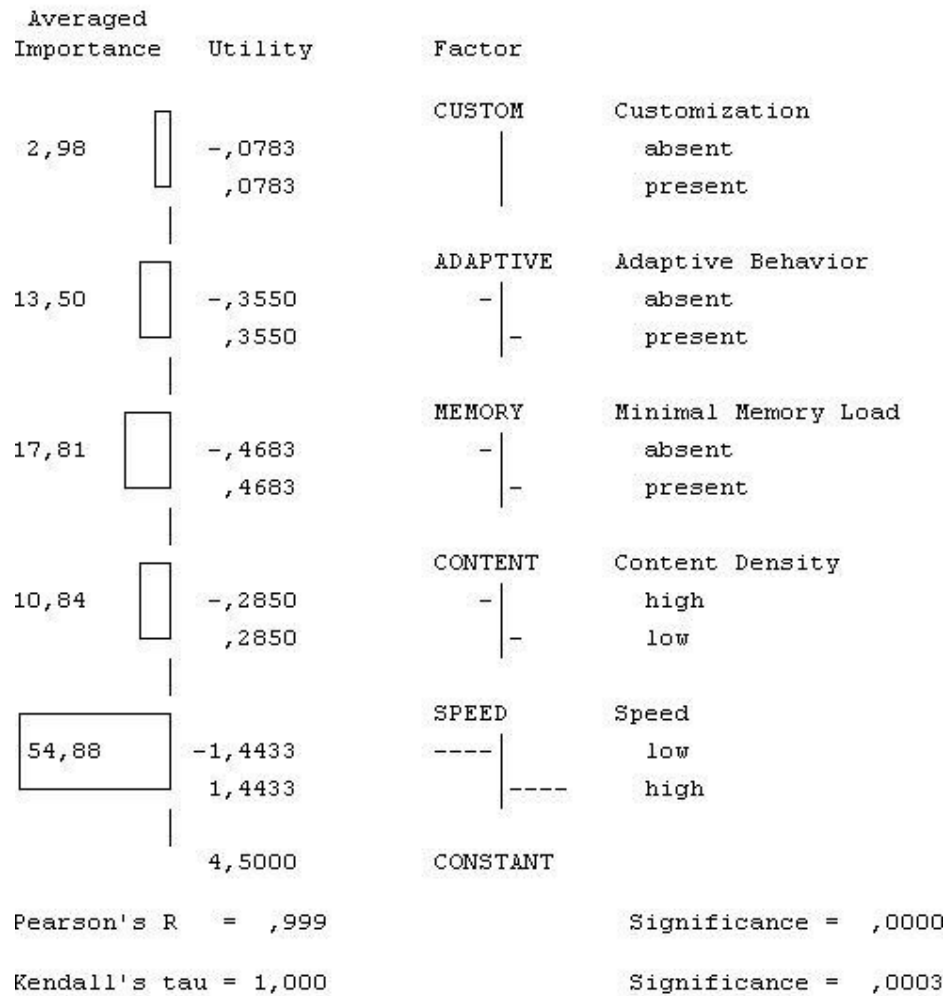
Averaged
Importance Utility Factor

CUSTOM Customization
2,98 -,0783 absent
,0783 present

ADAPTIVE Adaptive Behavior
13,50 -,3550 absent
,3550 present

MEMORY Minimal Memory Load
17,81 -,4683 absent
,4683 present

CONTENT Content Density
10,84 -,2850 high
,2850 low

SPEED Speed
54,88 -1,4433 low
1,4433 high

4,5000 CONSTANT

Pearson's R = ,999 Significance = ,0000

Kendall's tau = 1,000 Significance = ,0003